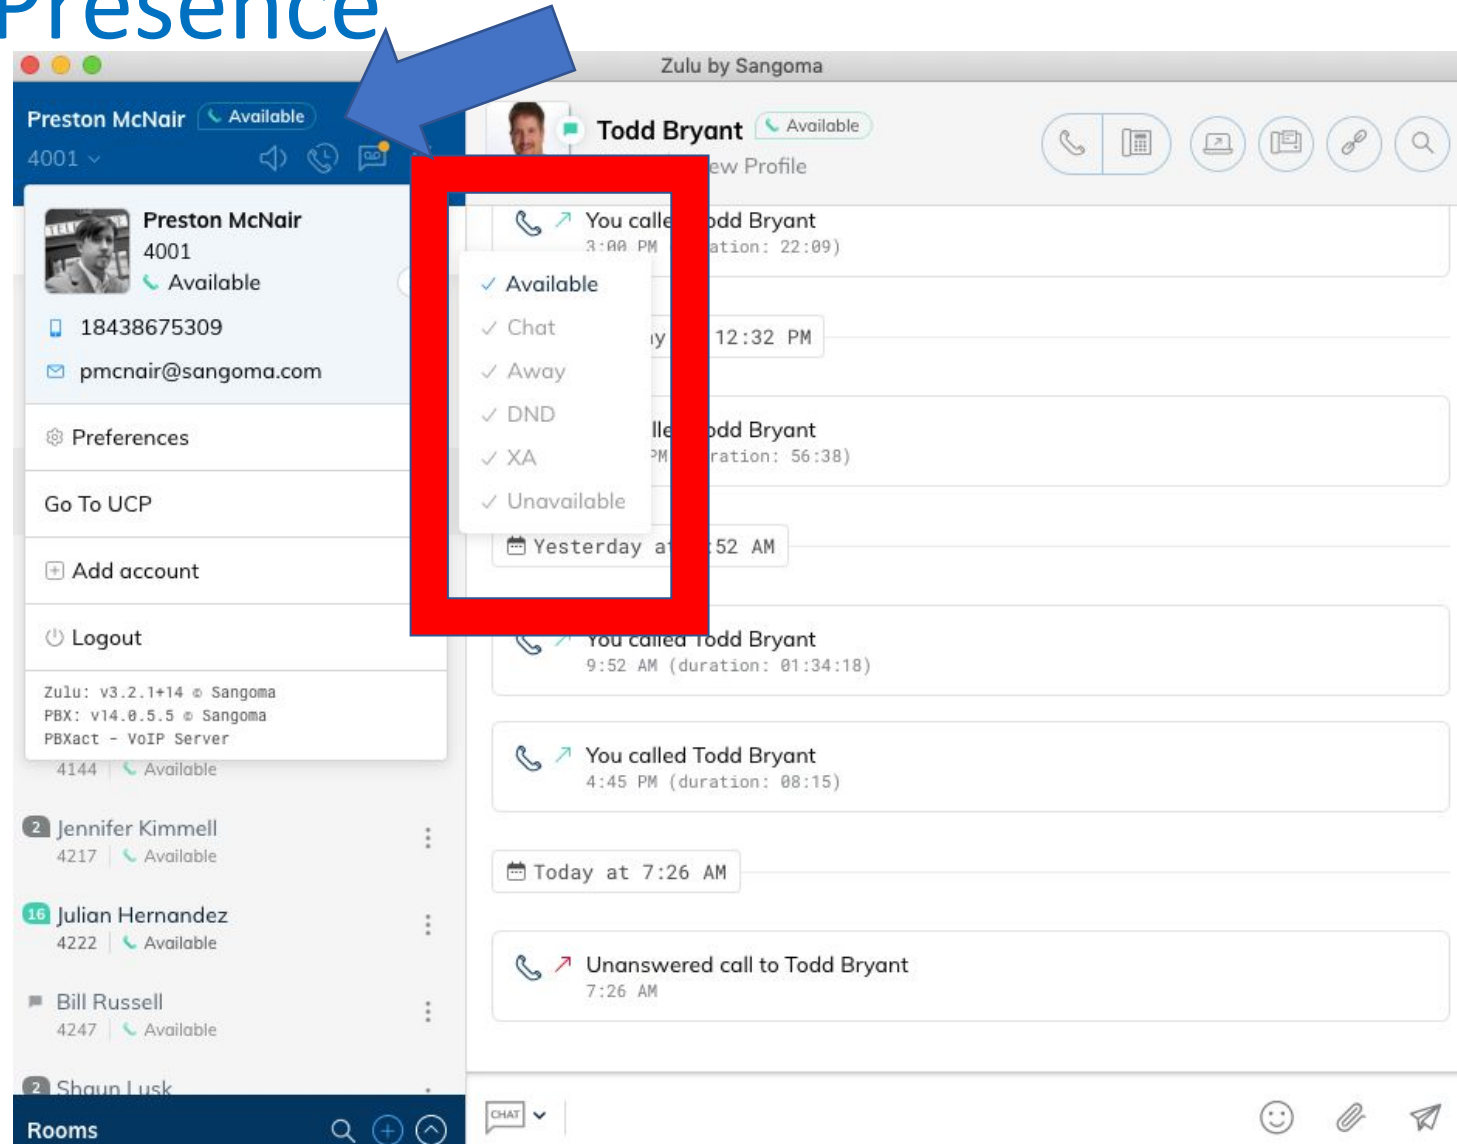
Presence

Zulu by Sangoma

Preston McNair Available
4001

Todd Bryant Available
ew Profile

Preston McNair
4001
Available
18438675309
pmcnair@sangoma.com

Preferences
Go To UCP
Add account
Logout

Zulu: v3.2.1+14 © Sangoma
PBX: v14.0.5.5 © Sangoma
PBXact - VoIP Server

✓ Available
✓ Chat
✓ Away
✓ DND
✓ XA
✓ Unavailable

You calle odd Bryant
3:00 PM ation: 22:09)

y 12:32 PM

lle odd Bryant
PM ration: 56:38)

Yesterday a :52 AM

You called Todd Bryant
9:52 AM (duration: 01:34:18)

You called Todd Bryant
4:45 PM (duration: 08:15)

Today at 7:26 AM

Unanswered call to Todd Bryant
7:26 AM

4144 Available
2 Jennifer Kimmell
4217 Available
16 Julian Hernandez
4222 Available
Bill Russell
4247 Available
2 Shaun Lusk

Rooms

CHAT